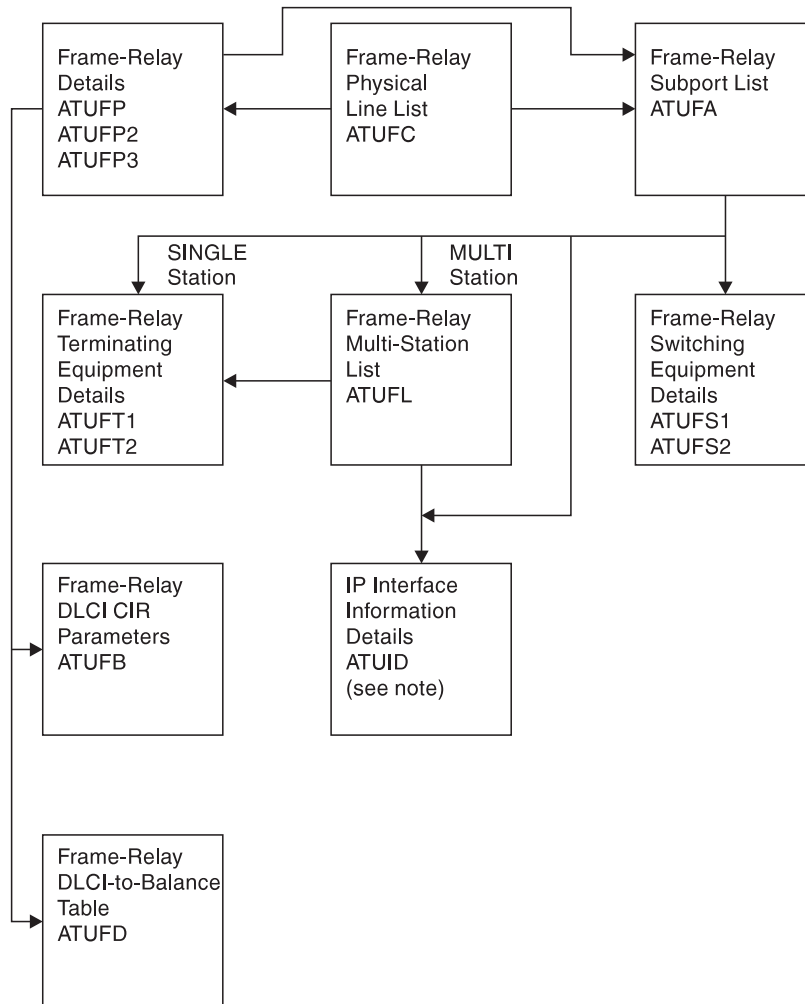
Frame-Relay Details ATUFP ATUFP2 ATUFP3

Frame-Relay Physical Line List ATUFC

Frame-Relay Subport List ATUFA

SINGLE Station

MULTI Station

Frame-Relay Terminating Equipment Details ATUFT1 ATUFT2

Frame-Relay Multi-Station List ATUFL

Frame-Relay Switching Equipment Details ATUFS1 ATUFS2

Frame-Relay DLCI CIR Parameters ATUFB

IP Interface Information Details ATUID (see note)

Frame-Relay DLCI-to-Balance Table ATUFD